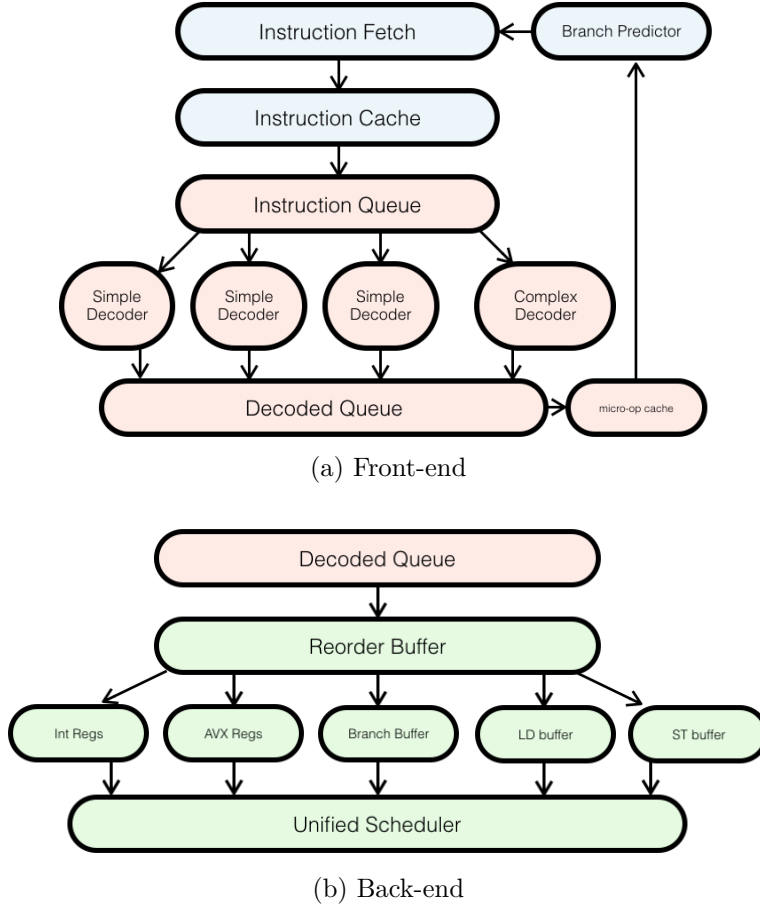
Instruction Fetch

Branch Predictor

Instruction Cache

Instruction Queue

Simple Decoder

Simple Decoder

Simple Decoder

Complex Decoder

Decoded Queue

micro-op cache

(a) Front-end

Decoded Queue

Reorder Buffer

Int Regs

AVX Regs

Branch Buffer

LD buffer

ST buffer

Unified Scheduler

(b) Back-end